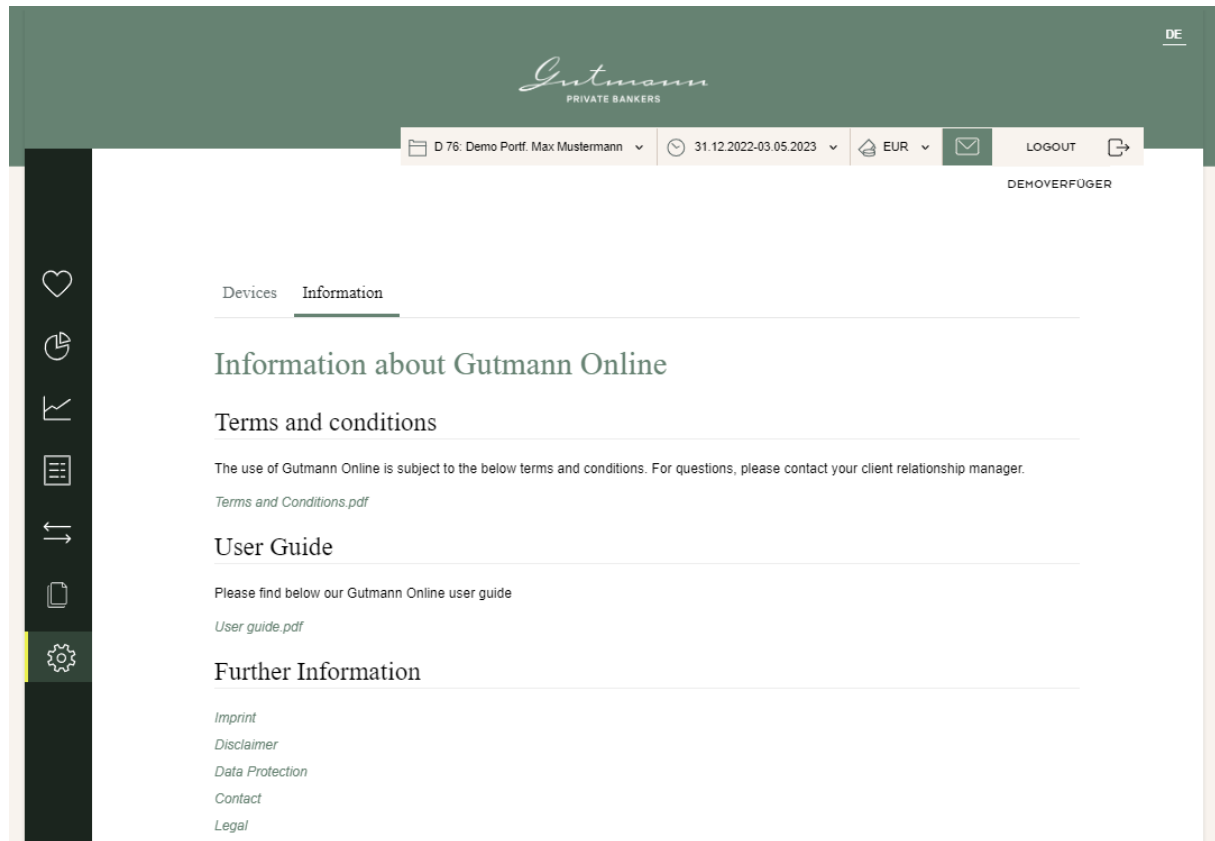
DE

Gutmann
PRIVATE BANKERS

D 76: Demo Portf. Max Mustermann
31.12.2022-03.05.2023
EUR
LOGOUT

DEMOVERFÜGER

Devices Information

Information about Gutmann Online

Terms and conditions

The use of Gutmann Online is subject to the below terms and conditions. For questions, please contact your client relationship manager.

Terms and Conditions.pdf

User Guide

Please find below our Gutmann Online user guide

User guide.pdf

Further Information

Imprint
Disclaimer
Data Protection
Contact
Legal